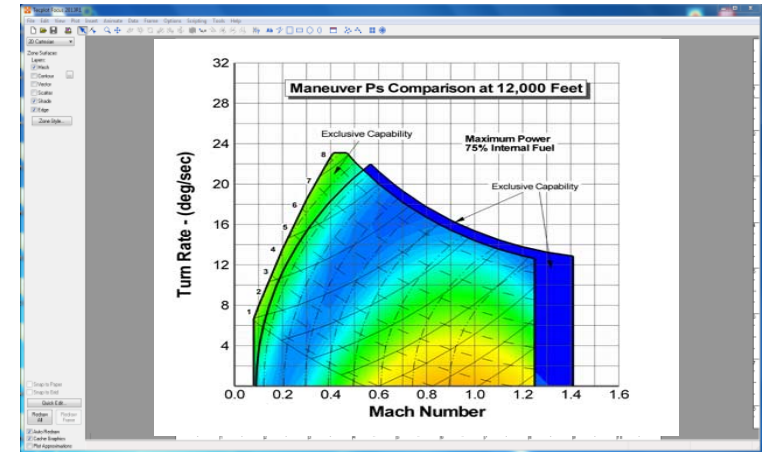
Tecplot - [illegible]

File Edit View Plot Insert Animate Data Frame Options Scripting Tools Help

2D Cartesian

Zone Surfaces
Layers
Mesh
Contour
Vector
Scatter
Shade
Edge
Zone Style...

Maneuver Ps Comparison at 12,000 Feet

Exclusive Capability

Maximum Power
75% Internal Fuel

Exclusive Capability

Turn Rate - (deg/sec)

32
28
24
20
16
12
8
4

1
2
3
4
5
6
7
8

0.0 0.2 0.4 0.6 0.8 1.0 1.2 1.4 1.6

Mach Number

Snap to Paper
Snap to Grid
Quick Edit
Redraw All
Redraw Frame
Auto Redraw
Cache Graphics
Plot Approximations